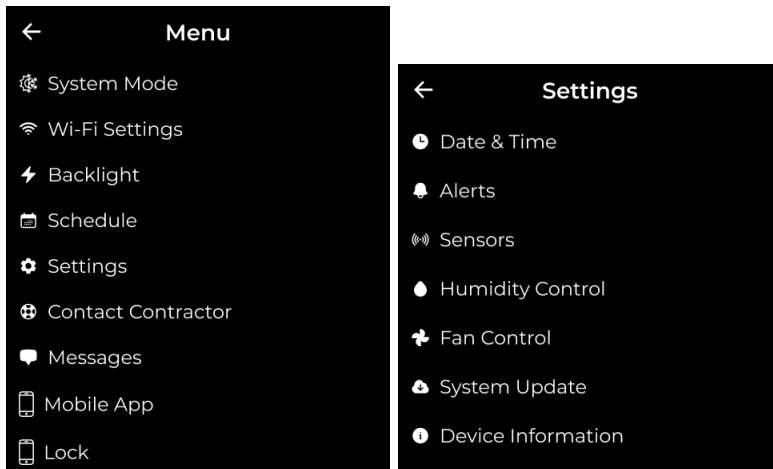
← Menu

System Mode
Wi-Fi Settings
Backlight
Schedule
Settings
Contact Contractor
Messages
Mobile App
Lock

← Settings

Date & Time
Alerts
Sensors
Humidity Control
Fan Control
System Update
Device Information